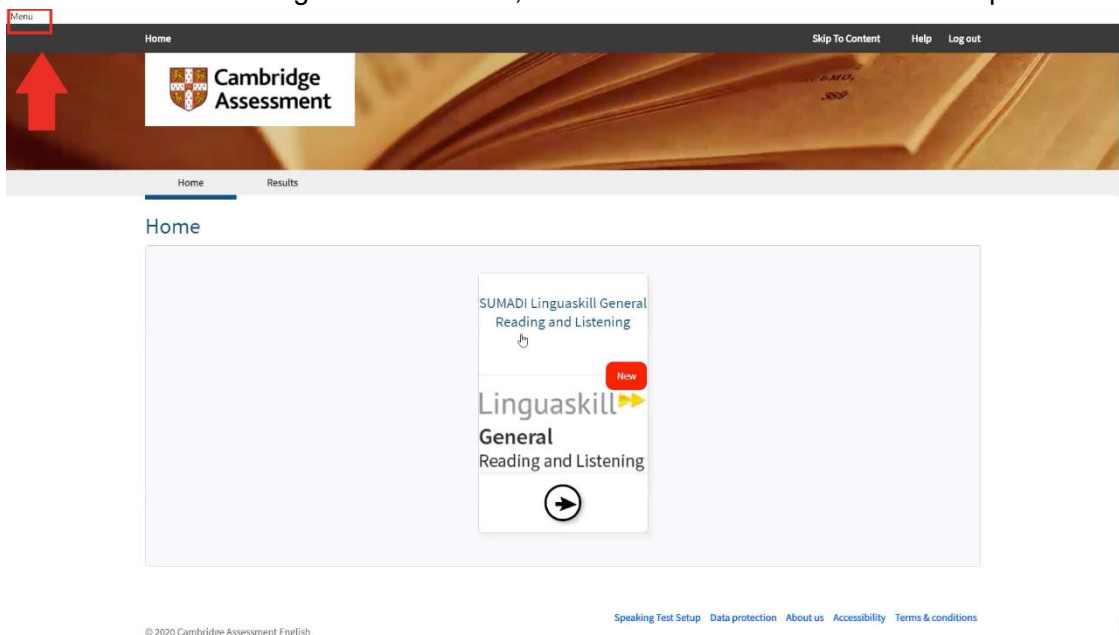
Menu

Home

Skip To Content Help Log out

Cambridge Assessment

Home Results

Home

SUMADI Linguaskill General Reading and Listening

New

Linguaskill

General

Reading and Listening

Speaking Test Setup Data protection About us Accessibility Terms & conditions

© 2020 Cambridge Assessment English